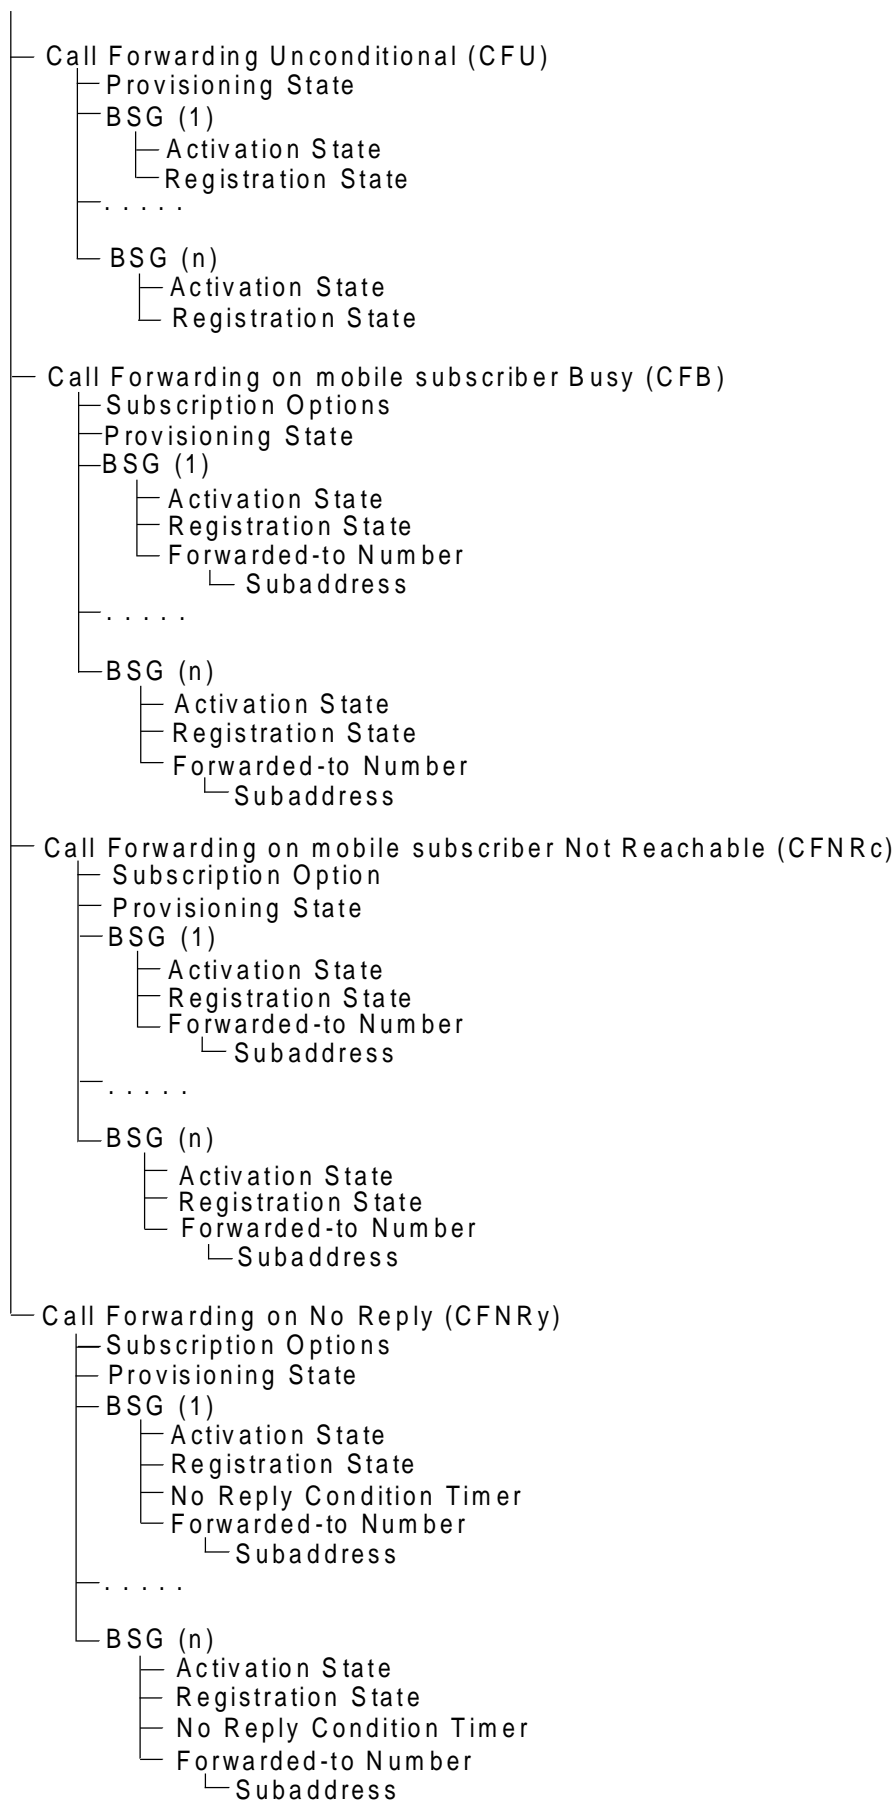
Call Forwarding Unconditional (CFU)
Provisioning State
BSG (1)
Activation State
Registration State
. . . . .
BSG (n)
Activation State
Registration State

Call Forwarding on mobile subscriber Busy (CFB)
Subscription Options
Provisioning State
BSG (1)
Activation State
Registration State
Forwarded-to Number
Subaddress
. . . . .
BSG (n)
Activation State
Registration State
Forwarded-to Number
Subaddress

Call Forwarding on mobile subscriber Not Reachable (CFNRc)
Subscription Option
Provisioning State
BSG (1)
Activation State
Registration State
Forwarded-to Number
Subaddress
. . . . .
BSG (n)
Activation State
Registration State
Forwarded-to Number
Subaddress

Call Forwarding on No Reply (CFNRy)
Subscription Options
Provisioning State
BSG (1)
Activation State
Registration State
No Reply Condition Timer
Forwarded-to Number
Subaddress
. . . . .
BSG (n)
Activation State
Registration State
No Reply Condition Timer
Forwarded-to Number
Subaddress